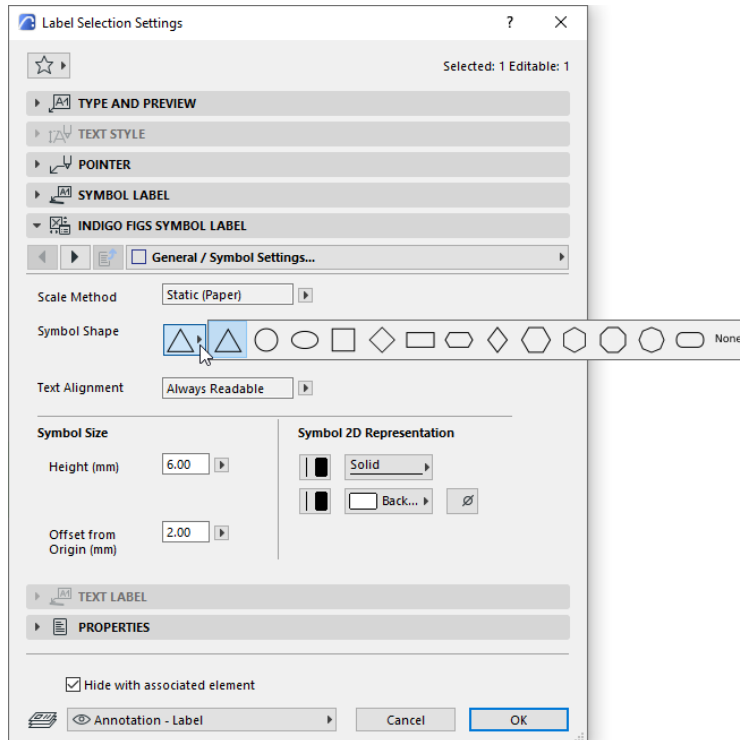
Label Selection Settings

?

Selected: 1 Editable: 1

TYPE AND PREVIEW

TEXT STYLE

POINTER

SYMBOL LABEL

INDIGO FIGS SYMBOL LABEL

General / Symbol Settings...

Scale Method

Static (Paper)

Symbol Shape

None

Text Alignment

Always Readable

Symbol Size

Height (mm)

6.00

Offset from Origin (mm)

2.00

Symbol 2D Representation

Solid

Back...

TEXT LABEL

PROPERTIES

Hide with associated element

Annotation - Label

Cancel

OK